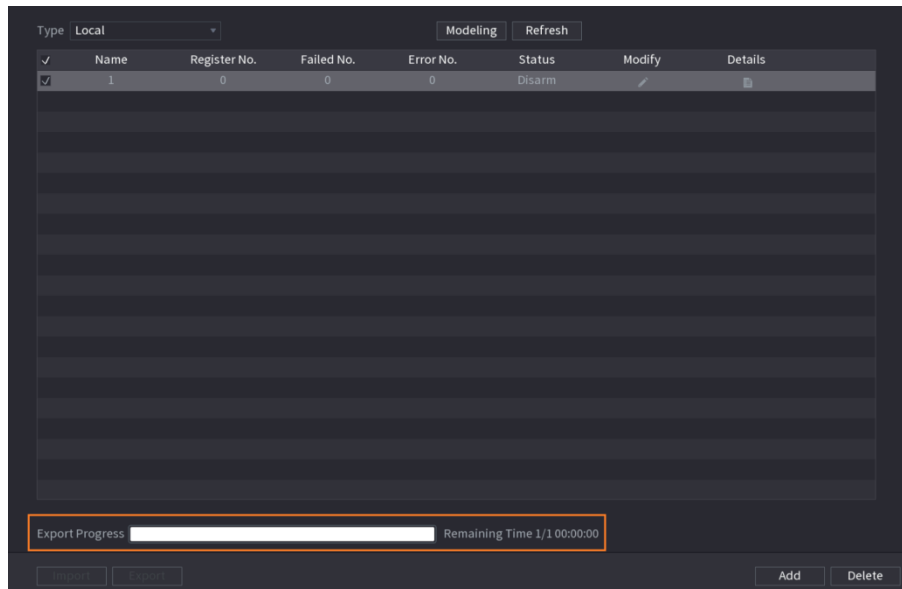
Type Local

Modeling Refresh

| ✓ | Name | Register No. | Failed No. | Error No. | Status | Modify | Details |
|---|---|---|---|---|---|---|---|
| ☑ | 1 | 0 | 0 | 0 | Disarm | | |

Export Progress Remaining Time 1/1 00:00:00

Import Export

Add Delete